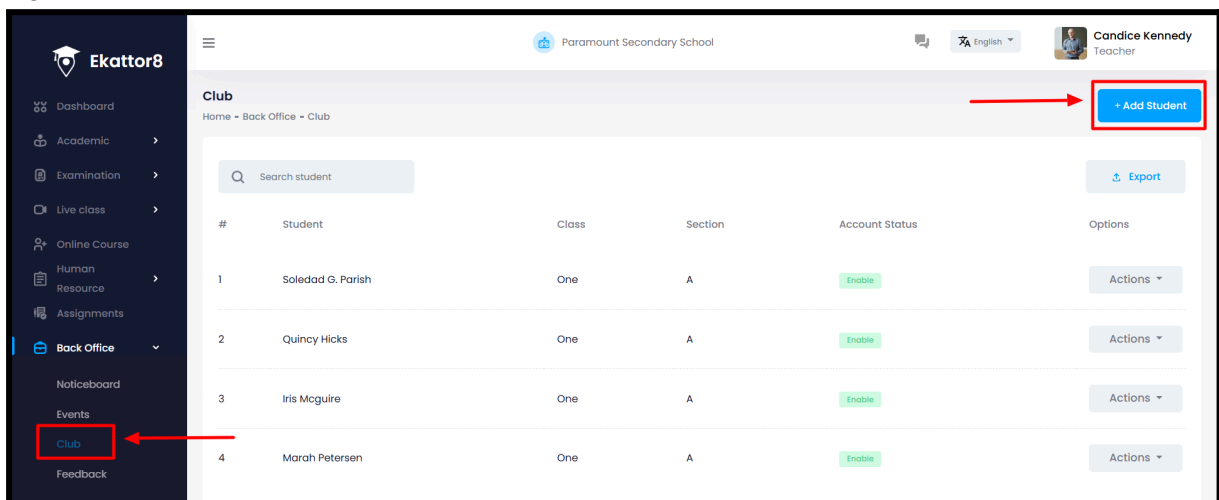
Ekattor8

Dashboard
Academic
Examination
Live class
Online Course
Human Resource
Assignments
Back Office
Noticeboard
Events
Club
Feedback

Paramount Secondary School

English

Candice Kennedy
Teacher

Club
Home - Back Office - Club

+ Add Student

Search student

Export

| # | Student | Class | Section | Account Status | Options |
|---|---|---|---|---|---|
| 1 | Soledad G. Parish | One | A | Enable | Actions |
| 2 | Quincy Hicks | One | A | Enable | Actions |
| 3 | Iris Mcguire | One | A | Enable | Actions |
| 4 | Marah Petersen | One | A | Enable | Actions |